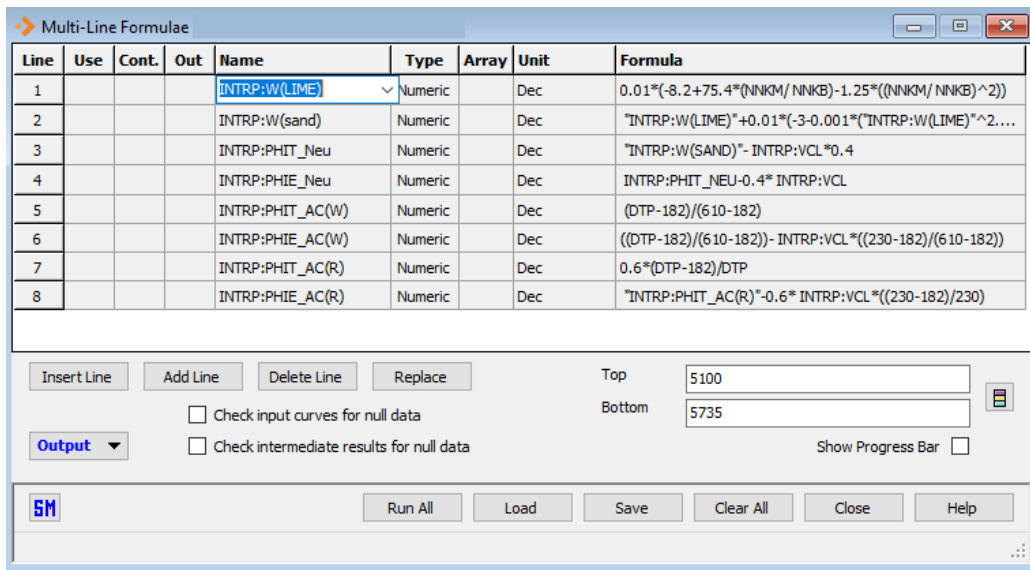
Multi-Line Formulae

| Line | Use | Cont. | Out | Name | Type | Array | Unit | Formula |
|---|---|---|---|---|---|---|---|---|
| 1 | | | | INTRP:W(LIME) | Numeric | | Dec | 0.01*(-8.2+75.4*(NNKM/ NNKB)-1.25*((NNKM/ NNKB)^2)) |
| 2 | | | | INTRP:W(sand) | Numeric | | Dec | "INTRP:W(LIME)"+0.01*(-3-0.001*("INTRP:W(LIME)"^2.... |
| 3 | | | | INTRP:PHIT_Neu | Numeric | | Dec | "INTRP:W(SAND)"- INTRP:VCL*0.4 |
| 4 | | | | INTRP:PHIE_Neu | Numeric | | Dec | INTRP:PHIT_NEU-0.4* INTRP:VCL |
| 5 | | | | INTRP:PHIT_AC(W) | Numeric | | Dec | (DTP-182)/(610-182) |
| 6 | | | | INTRP:PHIE_AC(W) | Numeric | | Dec | ((DTP-182)/(610-182))- INTRP:VCL*((230-182)/(610-182)) |
| 7 | | | | INTRP:PHIT_AC(R) | Numeric | | Dec | 0.6*(DTP-182)/DTP |
| 8 | | | | INTRP:PHIE_AC(R) | Numeric | | Dec | "INTRP:PHIT_AC(R)"-0.6* INTRP:VCL*((230-182)/230) |

Insert Line Add Line Delete Line Replace

Top 5100

Bottom 5735

Check input curves for null data

Check intermediate results for null data

Output

Show Progress Bar

SM

Run All Load Save Clear All Close Help